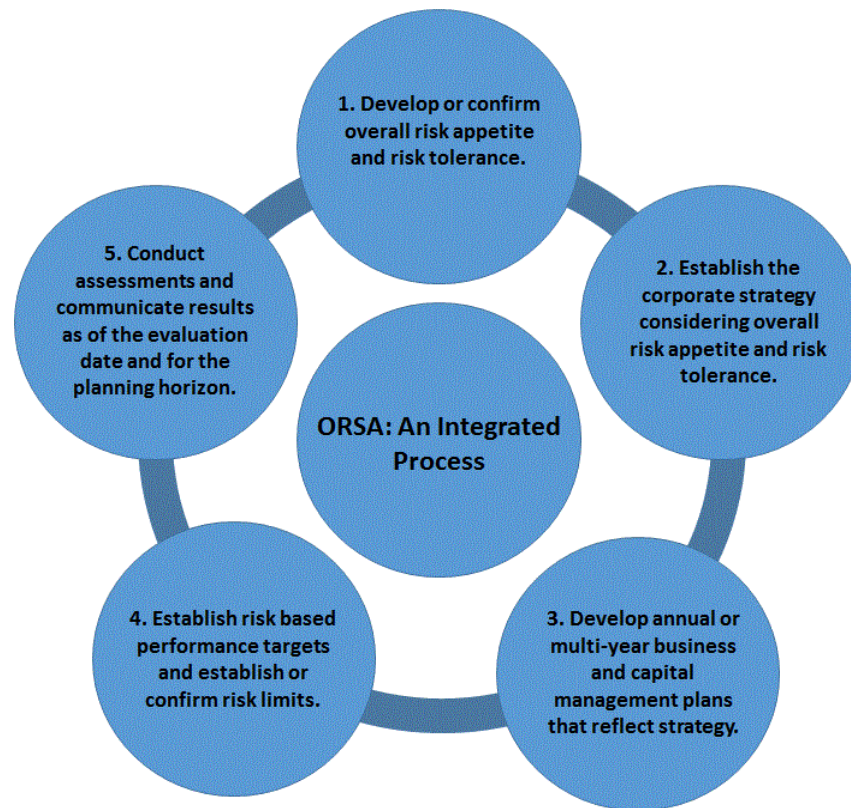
1. Develop or confirm overall risk appetite and risk tolerance.

2. Establish the corporate strategy considering overall risk appetite and risk tolerance.

3. Develop annual or multi-year business and capital management plans that reflect strategy.

4. Establish risk based performance targets and establish or confirm risk limits.

5. Conduct assessments and communicate results as of the evaluation date and for the planning horizon.

ORSA: An Integrated Process